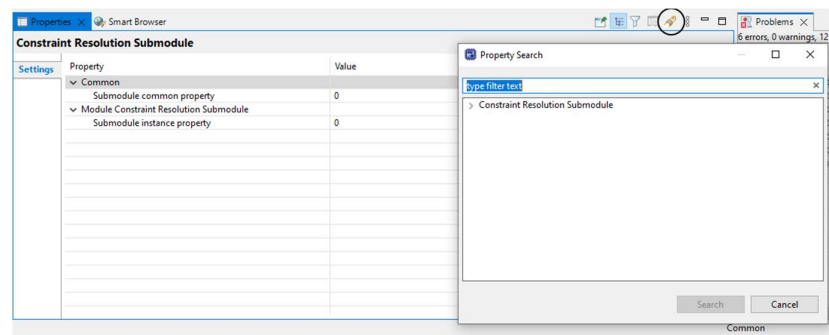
Properties × Smart Browser

Problems ×

6 errors, 0 warnings, 12

Constraint Resolution Submodule

Settings

| Property | Value |
|---|---|
| ∨ Common | |
| Submodule common property | 0 |
| ∨ Module Constraint Resolution Submodule | |
| Submodule instance property | 0 |

Property Search

type filter text

> Constraint Resolution Submodule

Search

Cancel

Common